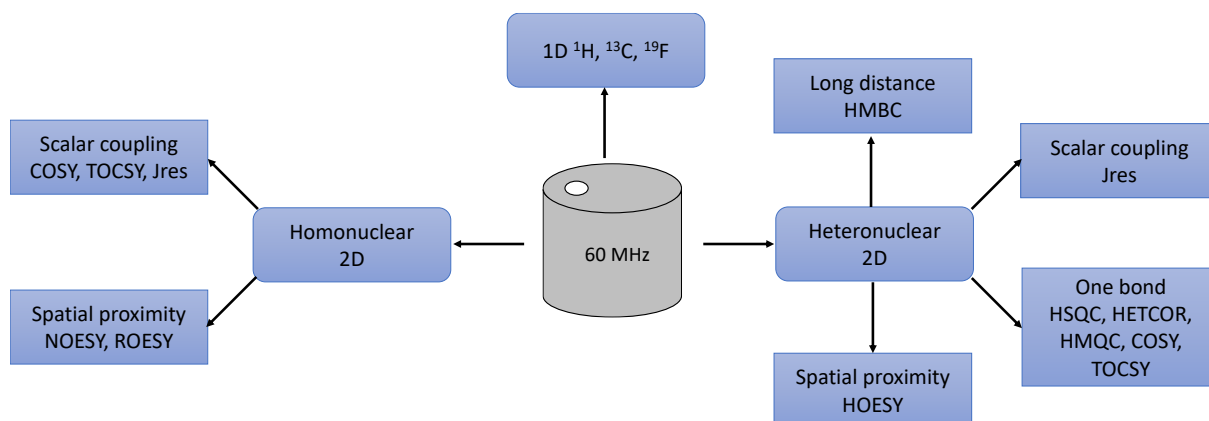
1D $^{1}$H, $^{13}$C, $^{19}$F

Scalar coupling
COSY, TOCSY, Jres

Homonuclear
2D

Spatial proximity
NOESY, ROESY

60 MHz

Long distance
HMBC

Scalar coupling
Jres

Heteronuclear
2D

One bond
HSQC, HETCOR, HMQC, COSY, TOCSY

Spatial proximity
HOESY